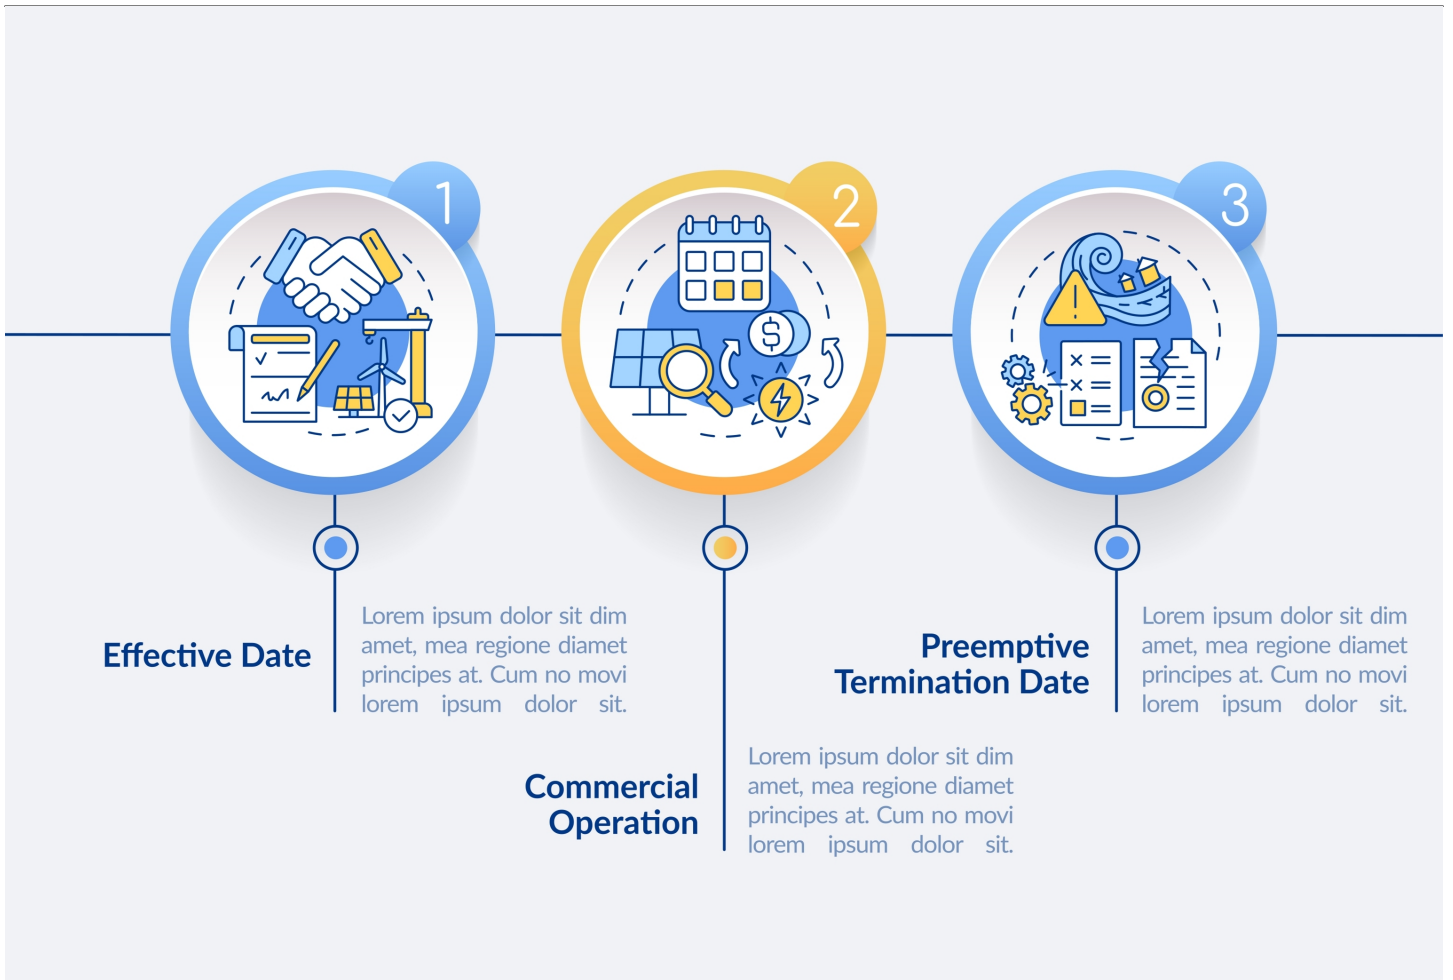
1

2

3

Effective Date

Lorem ipsum dolor sit dim amet, mea regione diamet principes at. Cum no movi lorem ipsum dolor sit.

Commercial Operation

Lorem ipsum dolor sit dim amet, mea regione diamet principes at. Cum no movi lorem ipsum dolor sit.

Preemptive Termination Date

Lorem ipsum dolor sit dim amet, mea regione diamet principes at. Cum no movi lorem ipsum dolor sit.